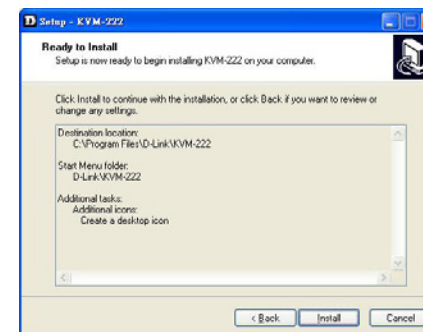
Setup - KVM-222

Ready to Install

Setup is now ready to begin installing KVM-222 on your computer.

Click Install to continue with the installation, or click Back if you want to review or change any settings.

Destination location:
C:\Program Files\D-Link\KVM-222

Start Menu folder:
D-Link\KVM-222

Additional tasks:
Additional icons:
Create a desktop icon

< Back
Install
Cancel